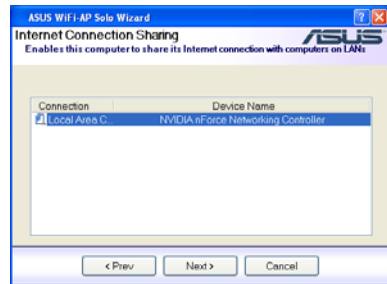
ASUS WiFi-AP Solo Wizard

Internet Connection Sharing

Enables this computer to share its Internet connection with computers on LANs

ASUS

| Connection | Device Name |
|---|---|
| Local Area C... | NVIDIA nForce Networking Controller |

< Prev

Next >

Cancel